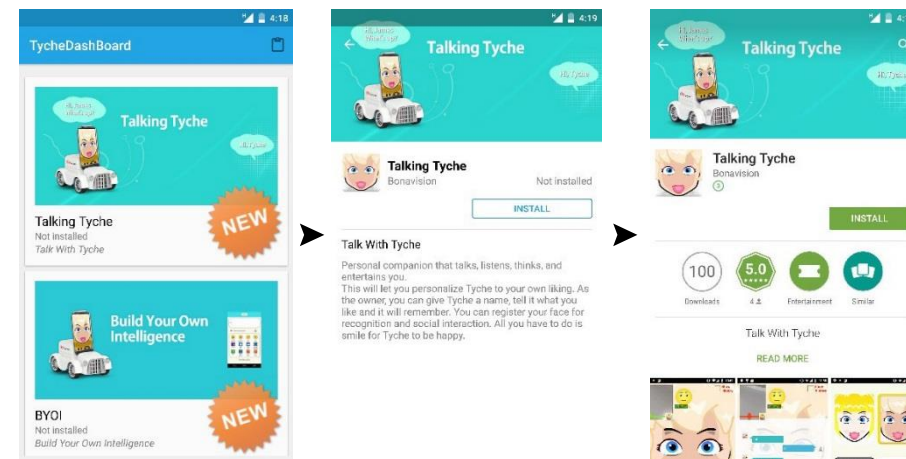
4:18

TycheDashBoard

Talking Tyche

NEW

Talking Tyche
Not installed
Talk With Tyche

Build Your Own Intelligence

NEW

BYOI
Not installed
Build Your Own Intelligence

4:19

Talking Tyche

Talking Tyche
Bonavision
Not installed

INSTALL

Talk With Tyche

Personal companion that talks, listens, thinks, and entertains you.
This will let you personalize Tyche to your own liking. As the owner, you can give Tyche a name, tell it what you like and it will remember. You can register your face for recognition and social interaction. All you have to do is smile for Tyche to be happy.

4:19

Talking Tyche

Talking Tyche
Bonavision
3

INSTALL

100
Downloads

5.0
4 ±

Entertainment

Similar

Talk With Tyche

READ MORE